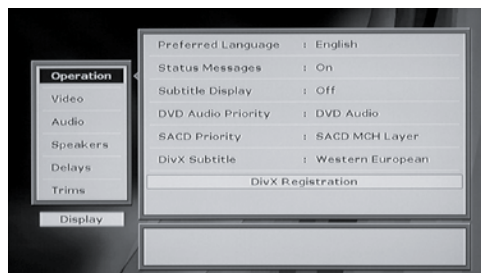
Operation
Video
Audio
Speakers
Delays
Trims

Display

| | | |
|---|---|---|
| Preferred Language | : | English |
| Status Messages | : | On |
| Subtitle Display | : | Off |
| DVD Audio Priority | : | DVD Audio |
| SACD Priority | : | SACD MCH Layer |
| DivX Subtitle | : | Western European |

DivX Registration